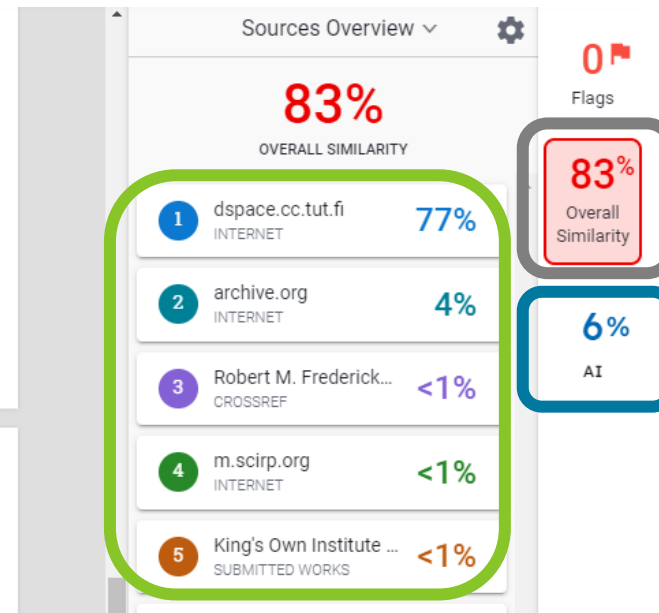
Sources Overview

83%
OVERALL SIMILARITY

1 dspace.cc.tut.fi
INTERNET
77%

2 archive.org
INTERNET
4%

3 Robert M. Frederick...
CROSSREF
<1%

4 m.scirp.org
INTERNET
<1%

5 King's Own Institute ...
SUBMITTED WORKS
<1%

0
Flags

83%
Overall Similarity

6%
AI